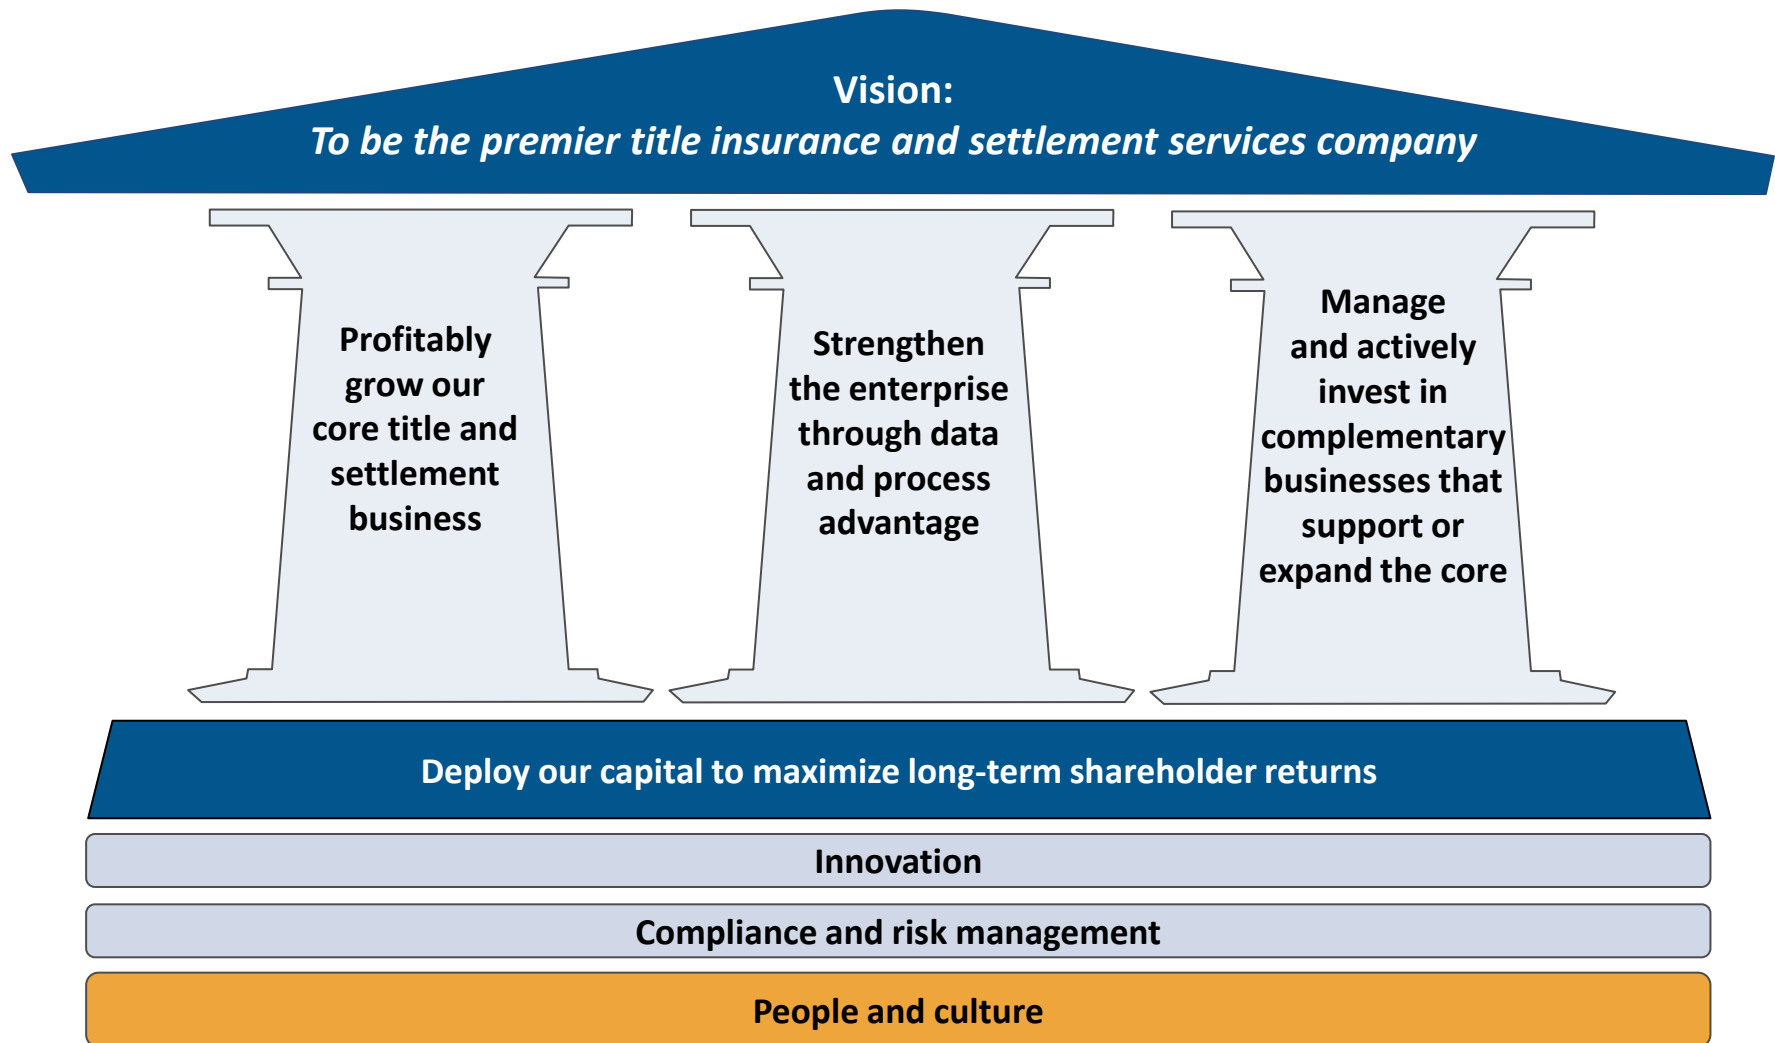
Vision:
To be the premier title insurance and settlement services company

Profitably grow our core title and settlement business

Strengthen the enterprise through data and process advantage

Manage and actively invest in complementary businesses that support or expand the core

Deploy our capital to maximize long-term shareholder returns

Innovation

Compliance and risk management

People and culture